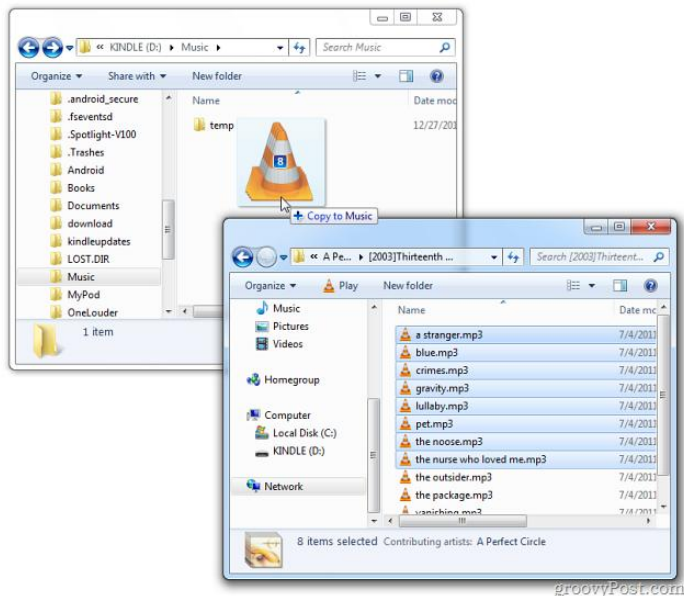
« KINDLE (D:) ▸ Music ▸

Search Music

Organize ▾ Share with ▾ New folder

.android_secure
.fseventsd
.Spotlight-V100
.Trashes
Android
Books
Documents
download
kindleupdates
LOST.DIR
Music
MyPod
OneLouder

Name
Date mod

temp
12/27/201

8

+ Copy to Music

1 item

« A Pe... ▸ [2003]Thirteenth ... ▸

Search [2003]Thirteenth ...

Organize ▾ Play New folder

Music
Pictures
Videos

Homegroup

Computer
Local Disk (C:)
KINDLE (D:)

Network

Name
Date mo

a stranger.mp3
7/4/201
blue.mp3
7/4/201
crimes.mp3
7/4/201
gravity.mp3
7/4/201
lullaby.mp3
7/4/201
pet.mp3
7/4/201
the noose.mp3
7/4/201
the nurse who loved me.mp3
7/4/201
the outsider.mp3
7/4/201
the package.mp3
7/4/201
vanishing.mp3

8 items selected Contributing artists: A Perfect Circle

groovyPost.com